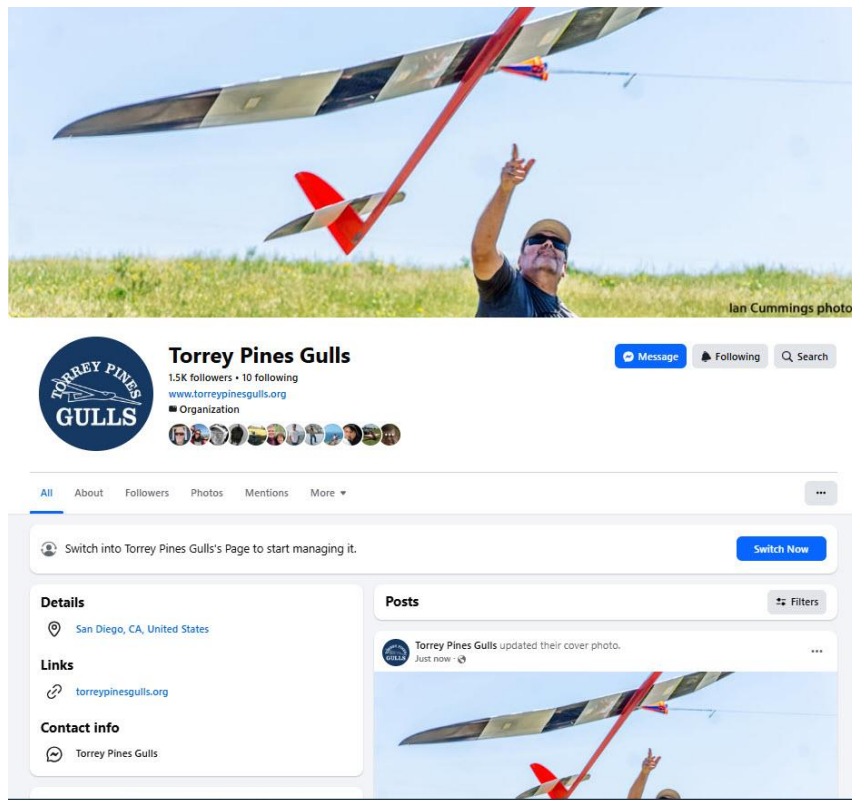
Ian Cummings photo

TORREY PINES GULLS

Torrey Pines Gulls

1.5K followers • 10 following

www.torreypinesgulls.org

Organization

Message

Following

Search

All

About

Followers

Photos

Mentions

More ▾

···

Switch into Torrey Pines Gulls's Page to start managing it.

Switch Now

Details

San Diego, CA, United States

Links

torreypinesgulls.org

Contact info

Torrey Pines Gulls

Posts

Filters

Torrey Pines Gulls updated their cover photo.

Just now ·

···